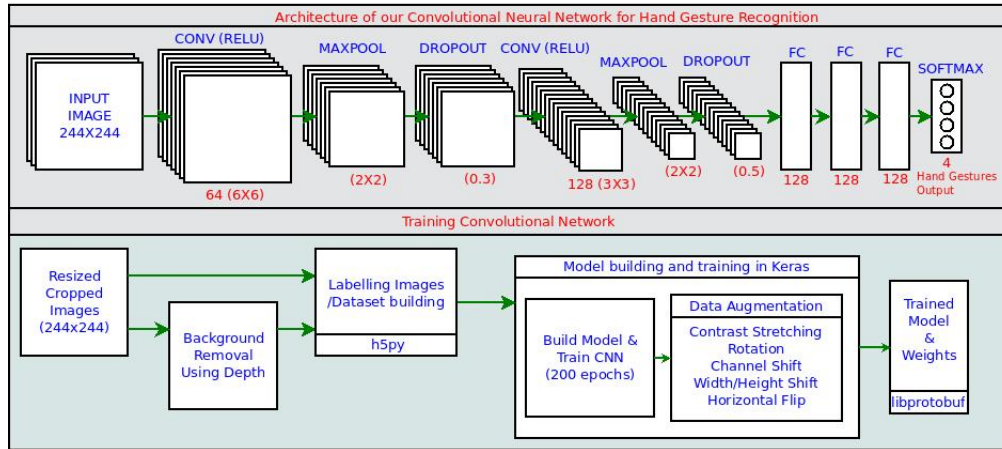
Architecture of our Convolutional Neural Network for Hand Gesture Recognition

INPUT IMAGE 244X244

CONV (RELU)

64 (6X6)

MAXPOOL

(2X2)

DROPOUT

(0.3)

CONV (RELU)

128 (3X3)

MAXPOOL

(2X2)

DROPOUT

(0.5)

FC

128

FC

128

FC

128

SOFTMAX

4

Hand Gestures Output

Training Convolutional Network

Resized Cropped Images (244x244)

Background Removal Using Depth

Labelling Images /Dataset building

h5py

Model building and training in Keras

Build Model & Train CNN (200 epochs)

Data Augmentation

Contrast Stretching
Rotation
Channel Shift
Width/Height Shift
Horizontal Flip

Trained Model & Weights

libprotobuf